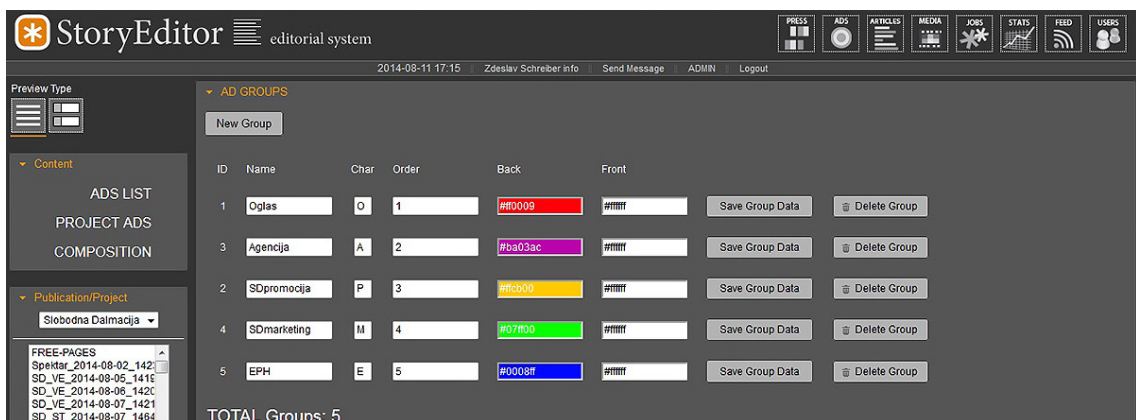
StoryEditor editorial system

PRESS ADS ARTICLES MEDIA JOBS STATS FEED USERS

2014-08-11 17:15 | Zdeslav Schreiber info | Send Message | ADMIN | Logout

Preview Type

Content

ADS LIST
PROJECT ADS
COMPOSITION

Publication/Project

Slobodna Dalmacija

FREE-PAGES
Spektar_2014-08-02_142
SD_VE_2014-08-05_141
SD_VE_2014-08-06_142
SD_VE_2014-08-07_142
SD_ST_2014-08-07_146

AD GROUPS

New Group

| ID | Name | Char | Order | Back | Front | | |
|---|---|---|---|---|---|---|---|
| 1 | Oglas | O | 1 | #ff0009 | #ffffff | Save Group Data | Delete Group |
| 3 | Agencija | A | 2 | #ba03ac | #ffffff | Save Group Data | Delete Group |
| 2 | SDpromocija | P | 3 | #ffcb00 | #ffffff | Save Group Data | Delete Group |
| 4 | SDmarketing | M | 4 | #07ff00 | #ffffff | Save Group Data | Delete Group |
| 5 | EPH | E | 5 | #0008ff | #ffffff | Save Group Data | Delete Group |

TOTAL Groups: 5